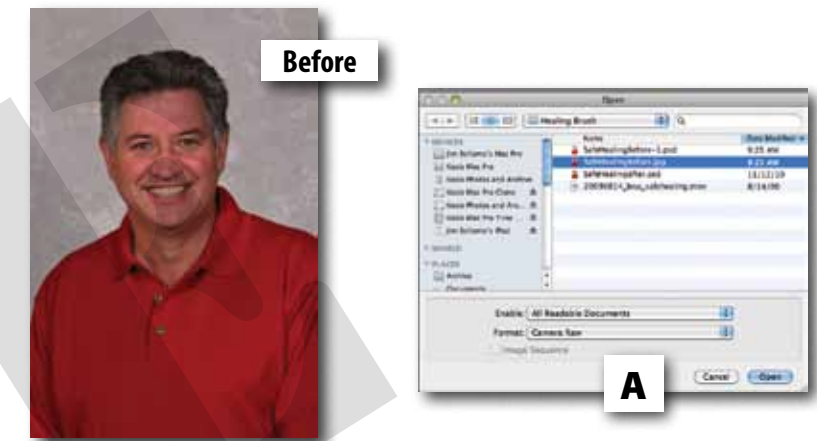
Before

Open

Healing Brush

DEVICES
Jim Scilliano's Mac Pro
Kevin Mac Pro
Kevin Photos and Archive
Kevin Mac Pro Clone
Kevin Photos and Arc...
Kevin Mac Pro Time ...
Jim Scilliano's iMac

SHARED

PLACES
Archive
Documents

Name
SafeHealingBefore-1.psd
SafeHealingBefore.jpg
SafeHealingAfter.psd
20090814_Jesu_safehealing.psw

Date Modified
9:25 AM
9:23 AM
12/12/10
8/14/09

Enable: All Readable Documents
Format: Camera Raw
Image Sequence

A

Cancel
Open